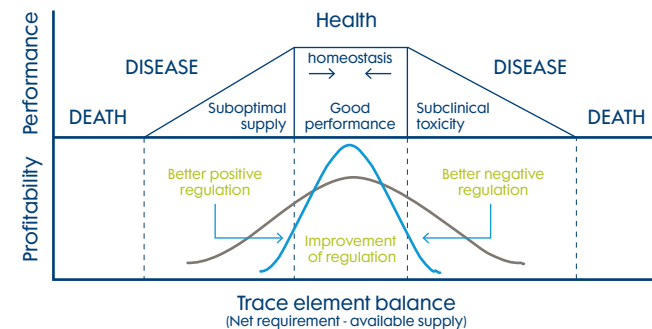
Performance

Health

homeostasis

DISEASE

DISEASE

DEATH

Suboptimal supply

Good performance

Subclinical toxicity

DEATH

Profitability

Better positive regulation

Better negative regulation

Improvement of regulation

Trace element balance

(Net requirement - available supply)